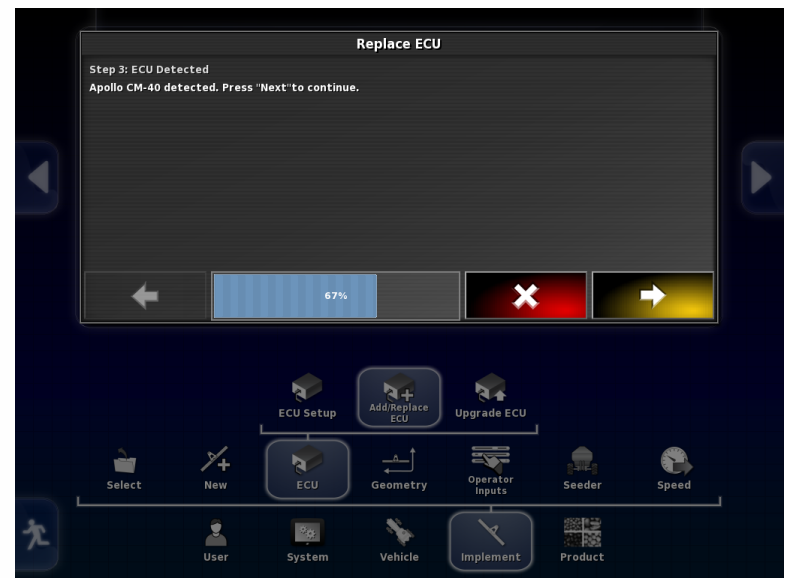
Replace ECU

Step 3: ECU Detected
Apollo CM-40 detected. Press "Next"to continue.

67%

ECU Setup
Add/Replace ECU
Upgrade ECU

Select
New
ECU
Geometry
Operator Inputs
Seeder
Speed

User
System
Vehicle
Implement
Product